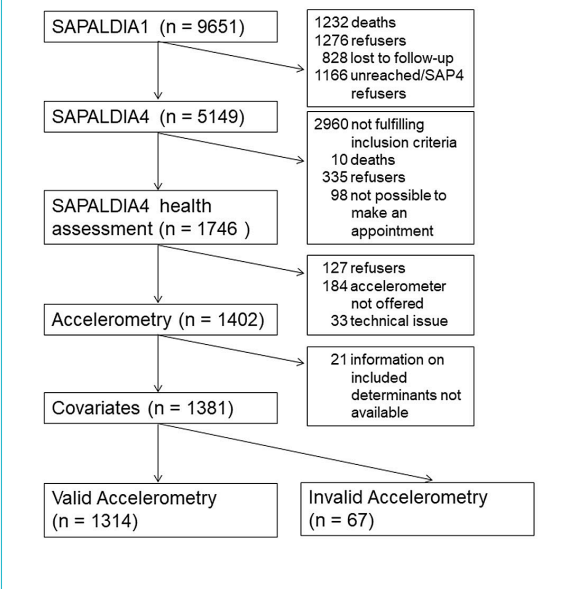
SAPALDIA1 (n = 9651)

1232 deaths
1276 refusers
828 lost to follow-up
1166 unreached/SAP4 refusers

SAPALDIA4 (n = 5149)

2960 not fulfilling inclusion criteria
10 deaths
335 refusers
98 not possible to make an appointment

SAPALDIA4 health assessment (n = 1746 )

127 refusers
184 accelerometer not offered
33 technical issue

Accelerometry (n = 1402)

21 information on included determinants not available

Covariates (n = 1381)

Valid Accelerometry (n = 1314)

Invalid Accelerometry (n = 67)